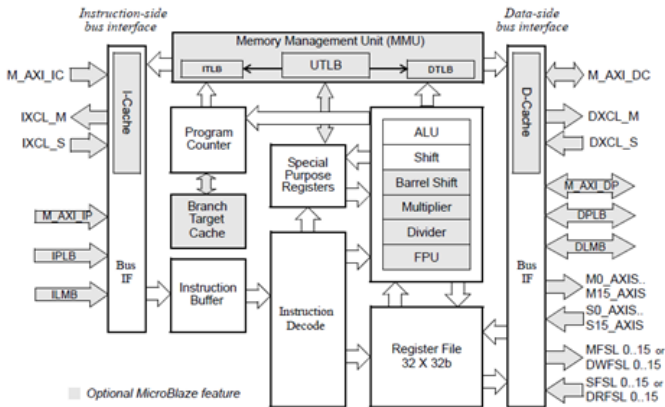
Instruction-side bus interface

Memory Management Unit (MMU)

ITLB

UTLB

DTLB

Data-side bus interface

M_AXI_IC

IXCL_M

IXCL_S

I-Cache

Program Counter

Special Purpose Registers

ALU

Shift

Barrel Shift

Multiplier

Divider

FPU

D-Cache

M_AXI_DC

DXCL_M

DXCL_S

M_AXI_DP

DPLB

DLMB

Branch Target Cache

M_AXI_IP

IPLB

ILMB

Bus IF

Instruction Buffer

Instruction Decode

Register File 32 X 32b

Bus IF

M0_AXIS.. M15_AXIS

S0_AXIS.. S15_AXIS

MFSL 0..15 or DWFSL 0..15

SFSL 0..15 or DRFSL 0..15

Optional MicroBlaze feature